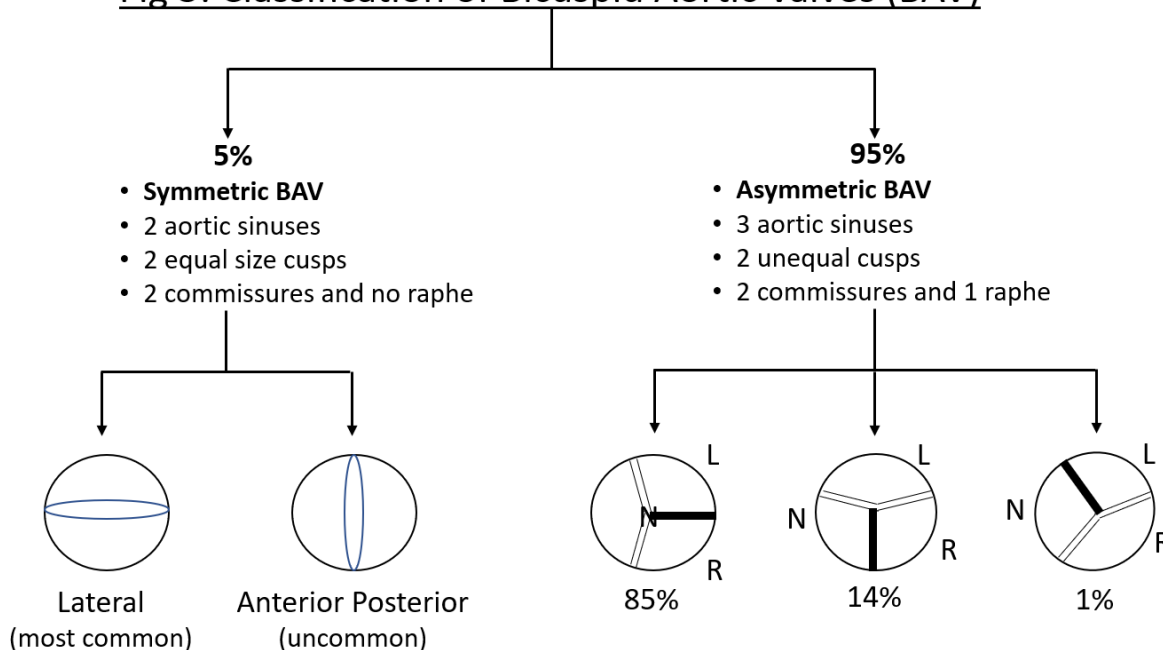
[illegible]

5%

- Symmetric BAV
- 2 aortic sinuses
- 2 equal size cusps
- 2 commissures and no raphe

95%

- Asymmetric BAV
- 3 aortic sinuses
- 2 unequal cusps
- 2 commissures and 1 raphe

Lateral
(most common)

Anterior Posterior
(uncommon)

L
N
R
85%

L
N
R
14%

L
N
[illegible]
1%